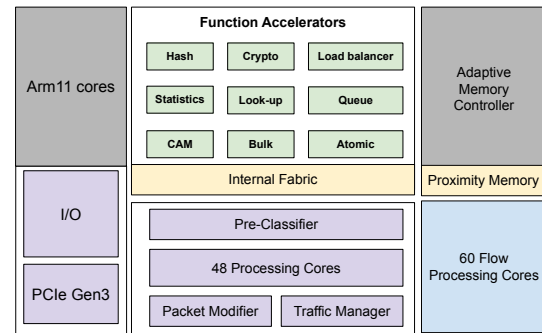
Arm11 cores

Function Accelerators

Hash

Crypto

Load balancer

Statistics

Look-up

Queue

CAM

Bulk

Atomic

Adaptive Memory Controller

Internal Fabric

Proximity Memory

I/O

PCIe Gen3

Pre-Classifier

48 Processing Cores

Packet Modifier

Traffic Manager

60 Flow Processing Cores